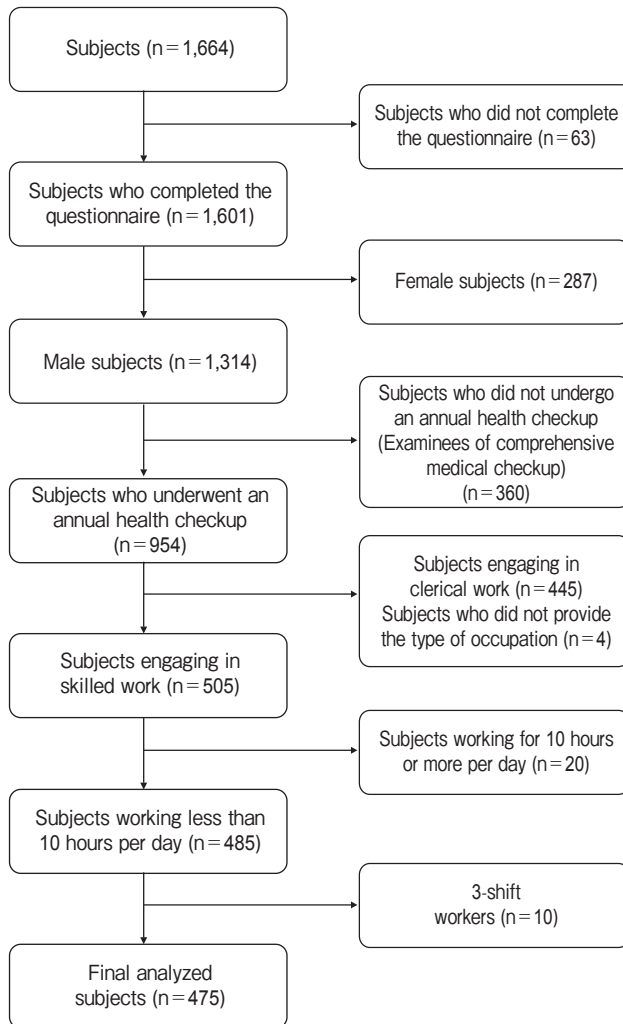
Subjects (n = 1,664)

Subjects who did not complete the questionnaire (n = 63)

Subjects who completed the questionnaire (n = 1,601)

Female subjects (n = 287)

Male subjects (n = 1,314)

Subjects who did not undergo an annual health checkup (Examinees of comprehensive medical checkup) (n = 360)

Subjects who underwent an annual health checkup (n = 954)

Subjects engaging in clerical work (n = 445) Subjects who did not provide the type of occupation (n = 4)

Subjects engaging in skilled work (n = 505)

Subjects working for 10 hours or more per day (n = 20)

Subjects working less than 10 hours per day (n = 485)

3-shift workers (n = 10)

Final analyzed subjects (n = 475)